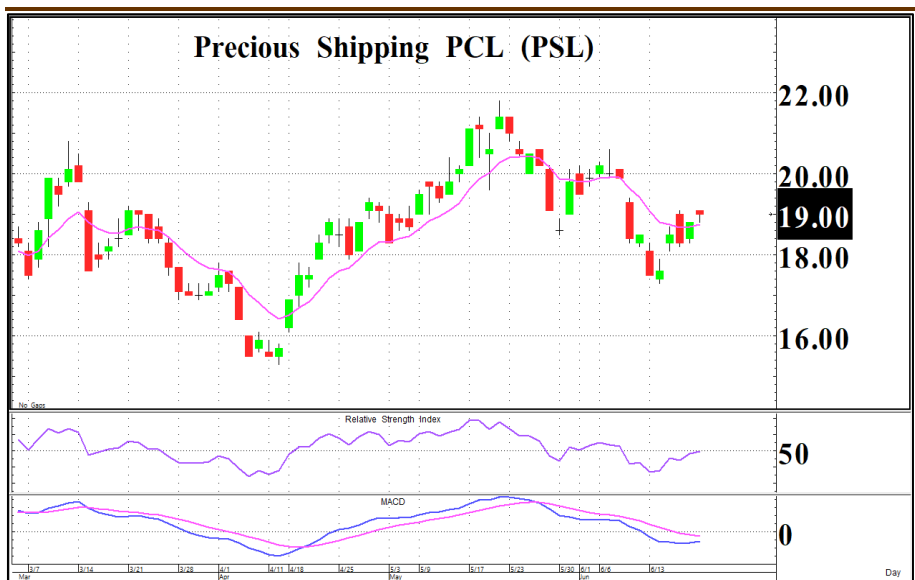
Precious Shipping PCL (PSL)

22.00
20.00
19.00
18.00
16.00

No Gaps

Relative Strength Index

50

MACD

0

3/7 3/14 3/21 3/28 4/1 4/11 4/18 4/25 5/3 5/9 5/17 5/23 5/30 6/1 6/6 6/13
Mar Apr May Jun

Day